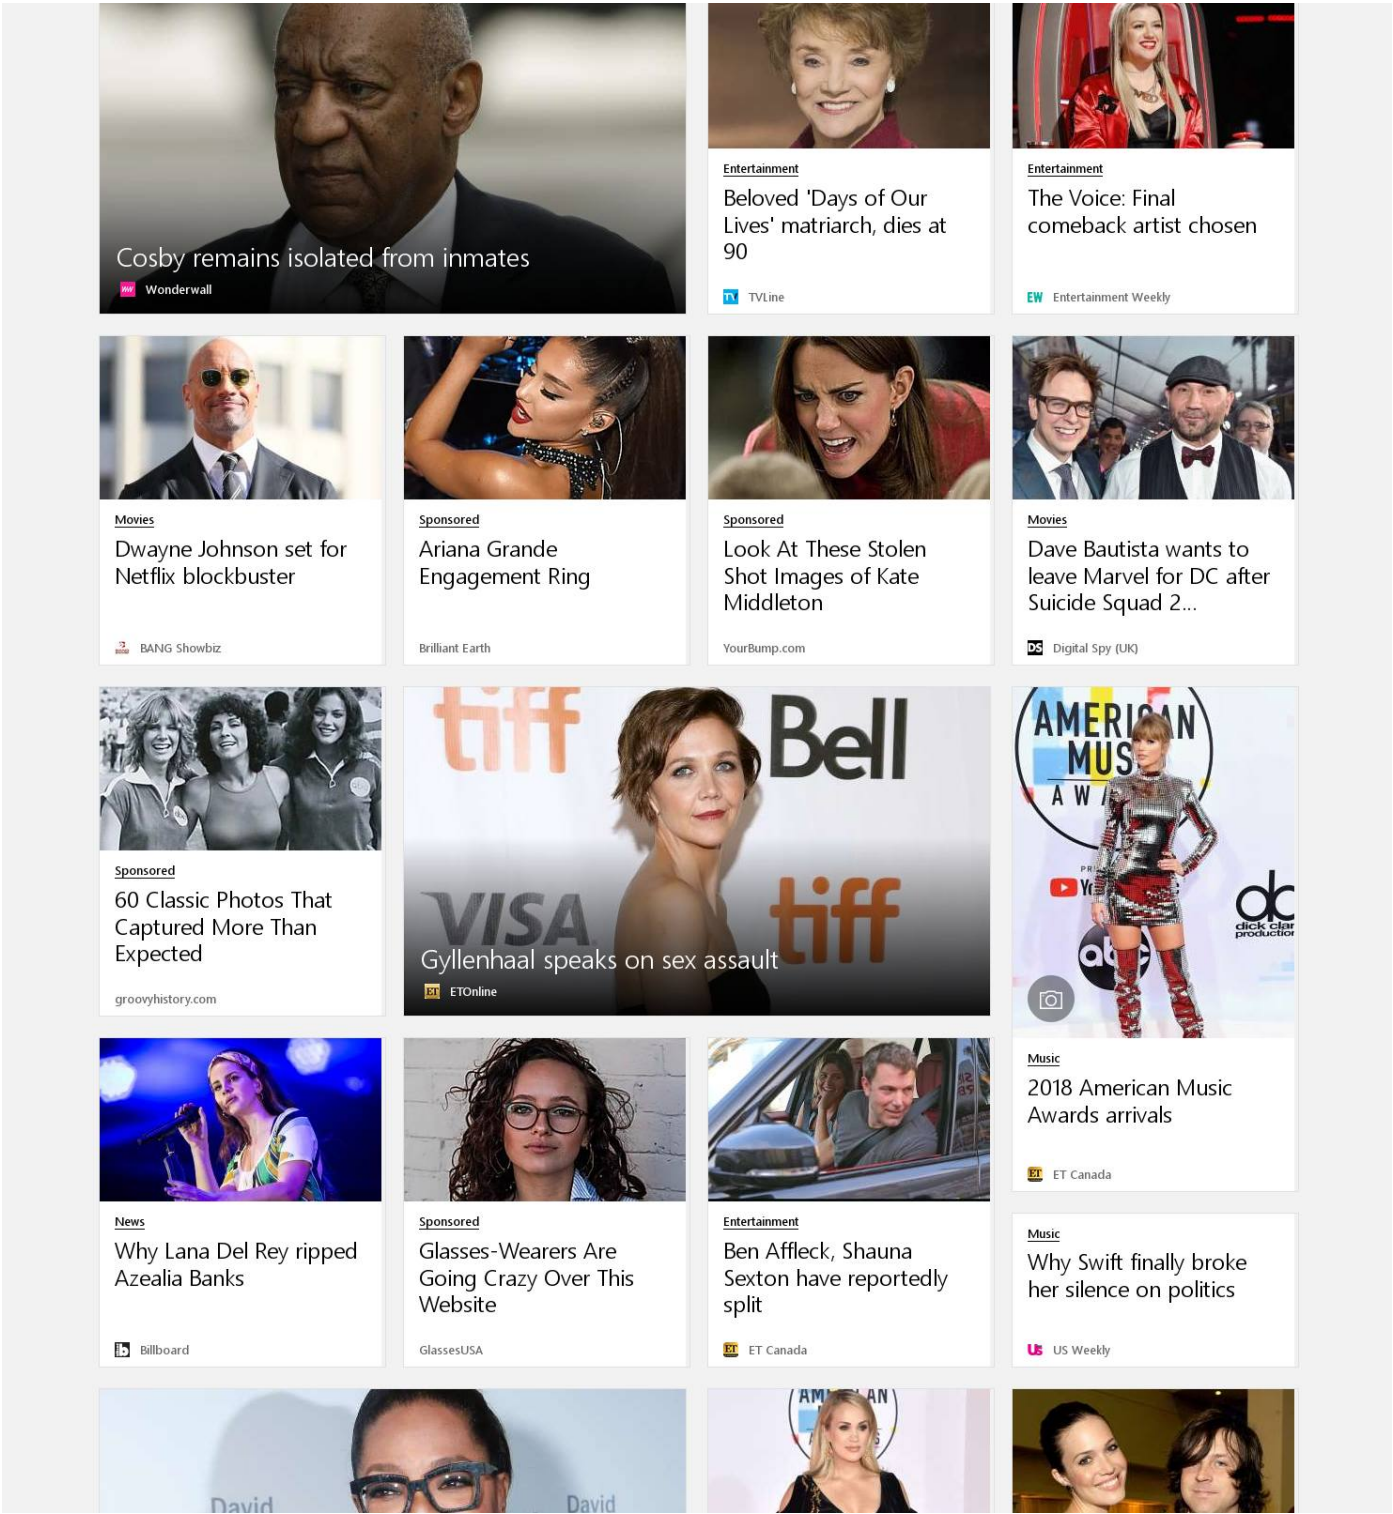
Cosby remains isolated from inmates

ww Wonderwall

Entertainment

Beloved 'Days of Our Lives' matriarch, dies at 90

TV TVLine

Entertainment

The Voice: Final comeback artist chosen

EW Entertainment Weekly

Movies

Dwayne Johnson set for Netflix blockbuster

BANG Showbiz

Sponsored

Ariana Grande Engagement Ring

Brilliant Earth

Sponsored

Look At These Stolen Shot Images of Kate Middleton

YourBump.com

Movies

Dave Bautista wants to leave Marvel for DC after Suicide Squad 2...

DS Digital Spy (UK)

Sponsored

60 Classic Photos That Captured More Than Expected

groovyhistory.com

tiff Bell VISA tiff

Gyllenhaal speaks on sex assault

ET ETOnline

AMERICAN MUS A W

dick clark productions

Music

2018 American Music Awards arrivals

ET ET Canada

News

Why Lana Del Rey ripped Azealia Banks

b Billboard

Sponsored

Glasses-Wearers Are Going Crazy Over This Website

GlassesUSA

Entertainment

Ben Affleck, Shauna Sexton have reportedly split

ET ET Canada

Music

Why Swift finally broke her silence on politics

Us US Weekly

David David

AM AN